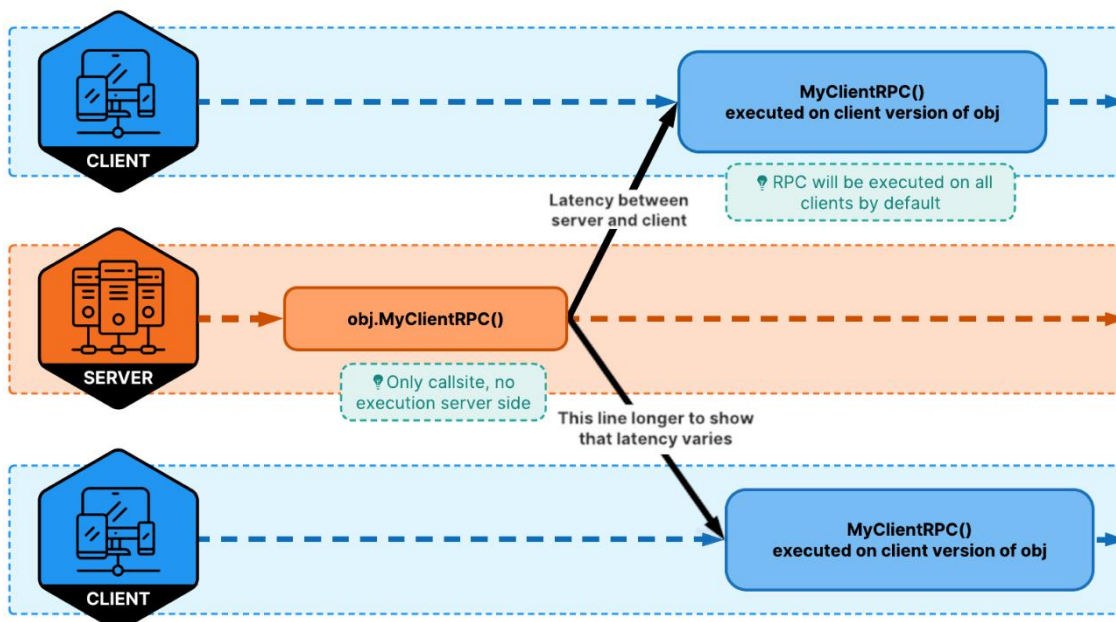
CLIENT

MyClientRPC()
executed on client version of obj

RPC will be executed on all clients by default

Latency between server and client

SERVER

obj.MyClientRPC()

Only callsite, no execution server side

This line longer to show that latency varies

CLIENT

MyClientRPC()
executed on client version of obj